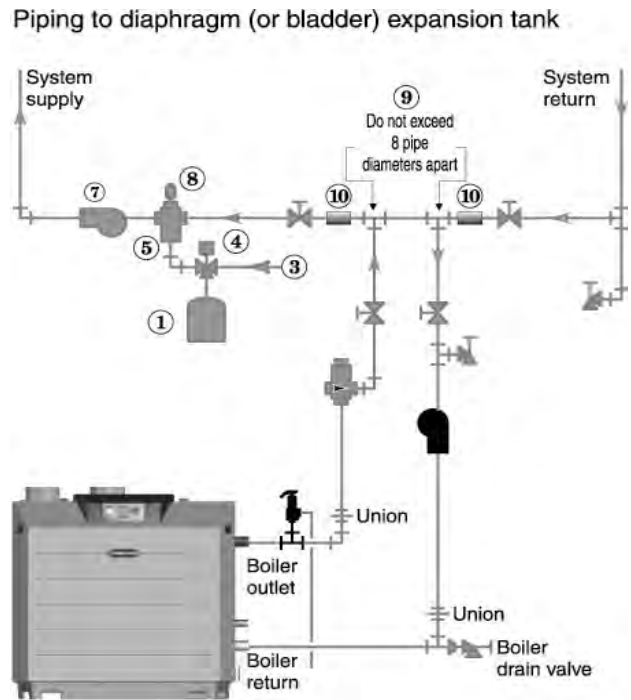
Piping to diaphragm (or bladder) expansion tank

System supply

System return

9
Do not exceed 8 pipe diameters apart

7

8

10

10

5

4

3

1

Union

Boiler outlet

Union

Boiler return

Boiler drain valve